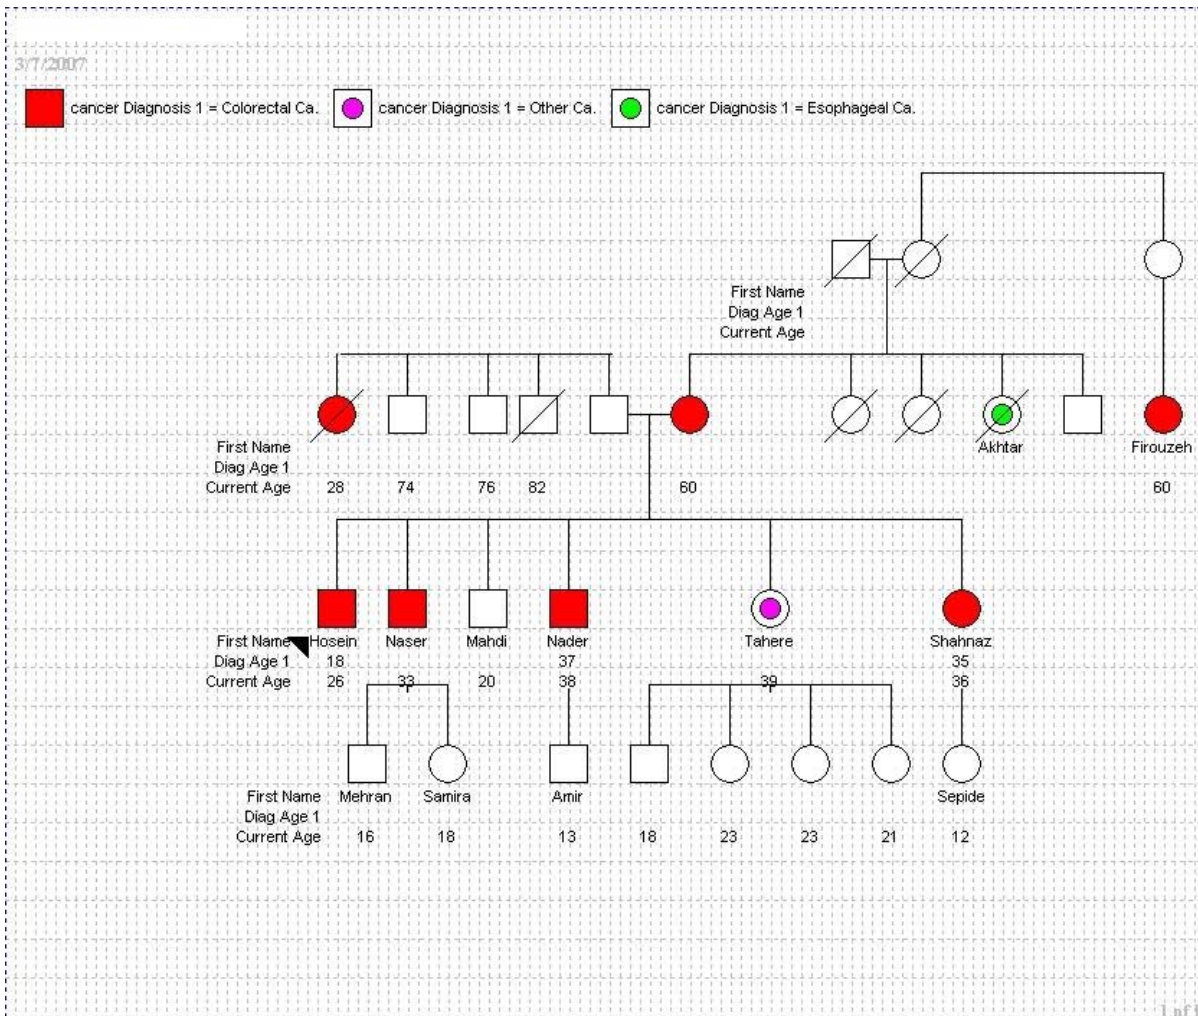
3/7/2007

cancer Diagnosis 1 = Colorectal Ca.
cancer Diagnosis 1 = Other Ca.
cancer Diagnosis 1 = Esophageal Ca.

First Name
Diag Age 1
Current Age

First Name
Diag Age 1
Current Age

Akhtar
Firouzeh

28 74 76 82 60 60

First Name
Diag Age 1
Current Age

Hosein
18
26

Naser
33

Mahdi
20

Nader
37
38

Tahere
39

Shahnaz
35
36

First Name
Diag Age 1
Current Age

Mehran
16

Samira
18

Amir
13

18 23 23 21

Sepide
12

1 of 1